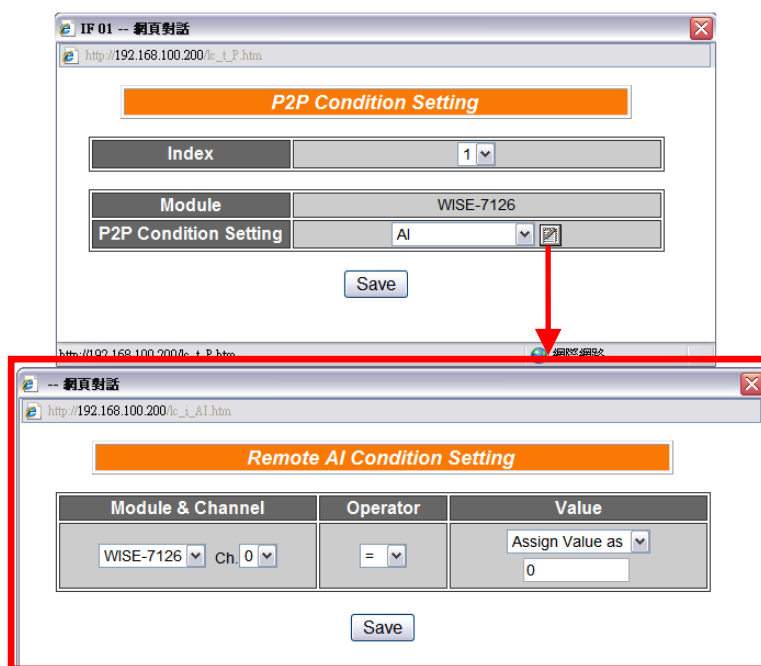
IF 01 -- 網頁對話

http://192.168.100.200/lc_t_P.htm

P2P Condition Setting

| Index | 1 |
|---|---|

| Module | WISE-7126 |
|---|---|
| P2P Condition Setting | AI |

Save

http://192.168.100.200/lc_t_P.htm 網際網路

-- 網頁對話

http://192.168.100.200/lc_i_AI.htm

Remote AI Condition Setting

| Module & Channel | Operator | Value |
|---|---|---|
| WISE-7126 Ch. 0 | = | Assign Value as 0 |

Save